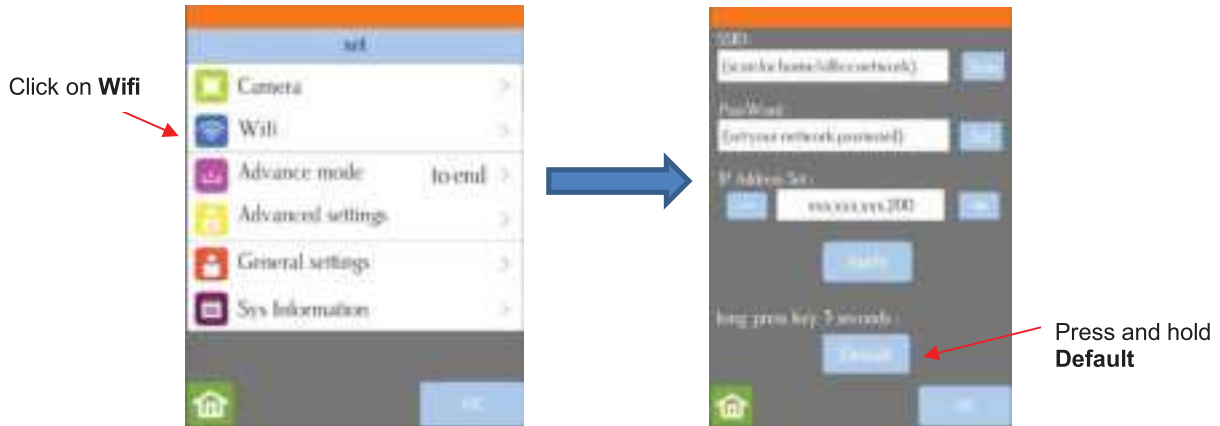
Click on **Wifi**

set

Camera

Wifi

Advance mode to-end

Advanced settings

General settings

Sys Information

OK

SSID:

(scan for home/office network)

Scan

PassWord:

(set your network password)

Set

IP Address Set:

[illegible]

xxx.xxx.xxx.200

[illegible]

Apply

long press key 3 seconds :

Default

OK

Press and hold **Default**